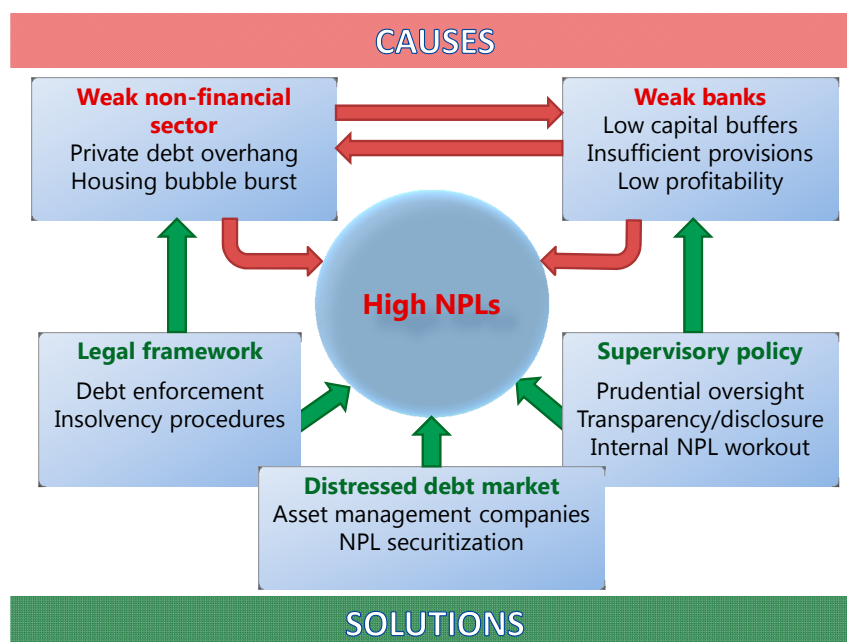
CAUSES

Weak non-financial sector
Private debt overhang
Housing bubble burst

Weak banks
Low capital buffers
Insufficient provisions
Low profitability

High NPLs

Legal framework
Debt enforcement
Insolvency procedures

Supervisory policy
Prudential oversight
Transparency/disclosure
Internal NPL workout

Distressed debt market
Asset management companies
NPL securitization

SOLUTIONS